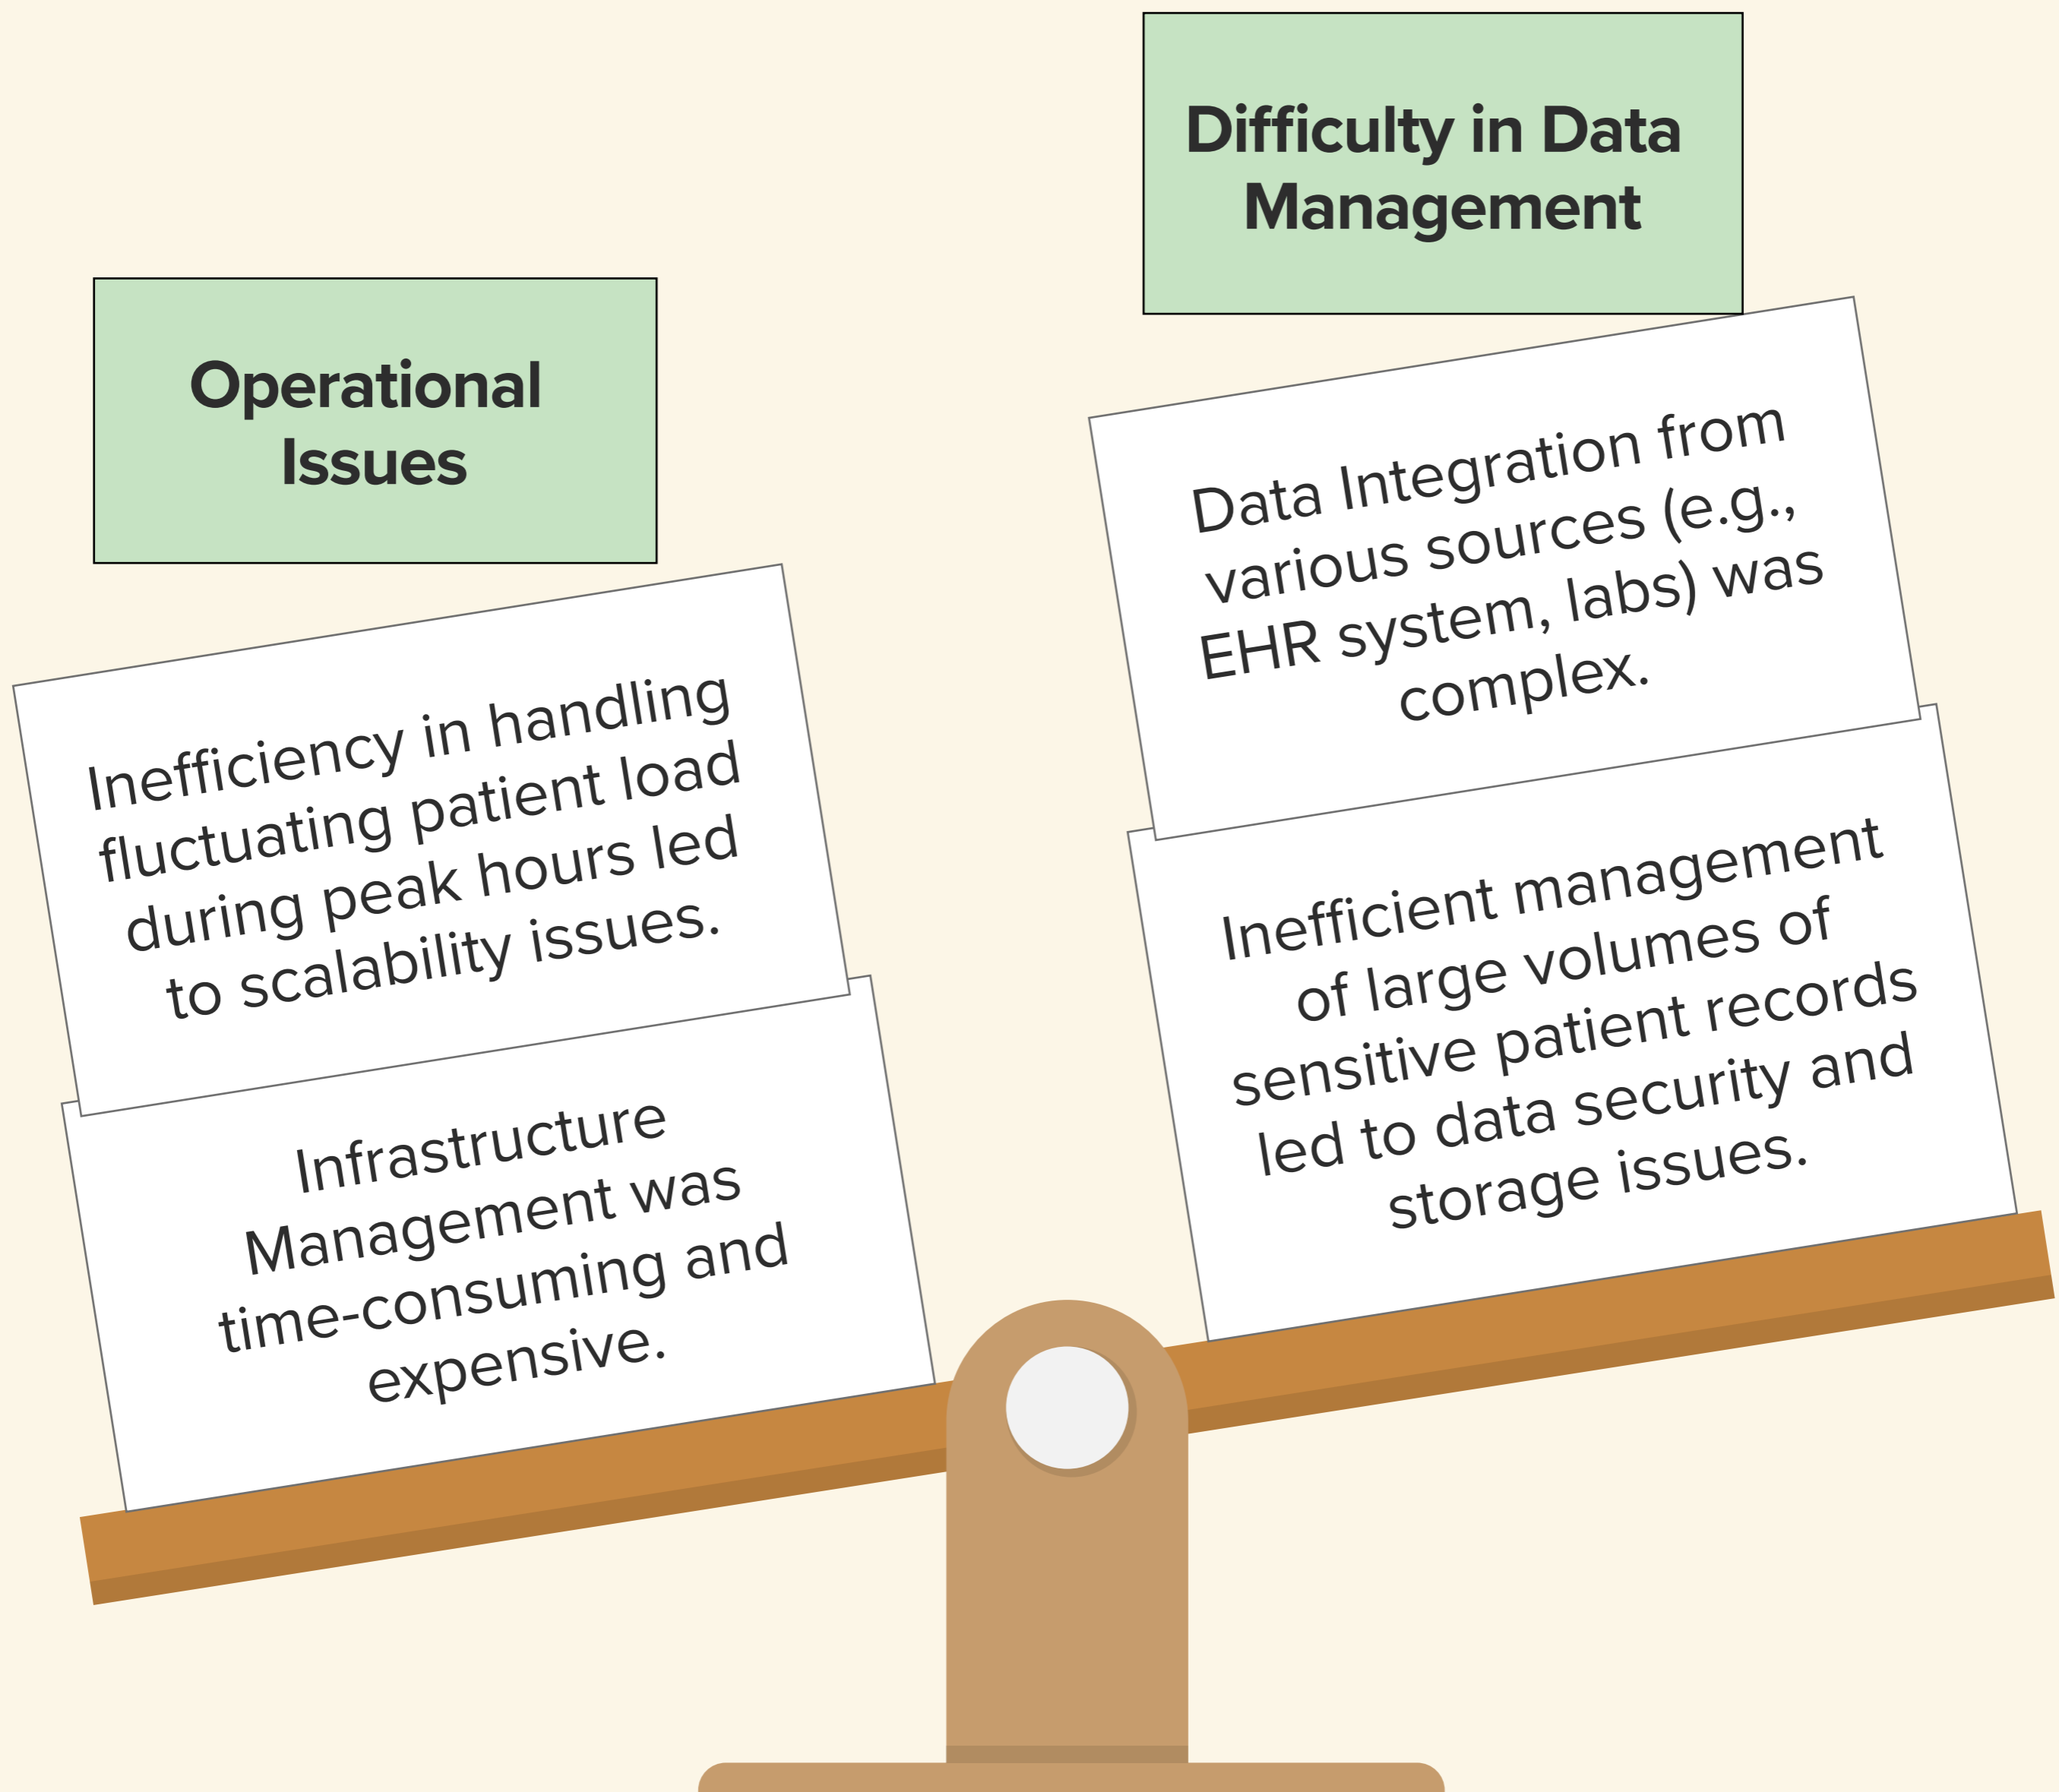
Operational Issues

Inefficiency in handling fluctuating patient load during peak hours led to scalability issues.

Infrastructure Management was time-consuming and expensive.

Difficulty in Data Management

Data Integration from various sources (e.g., EHR system, labs) was complex.

Inefficient management of large volumes of sensitive patient records led to data security and storage issues.